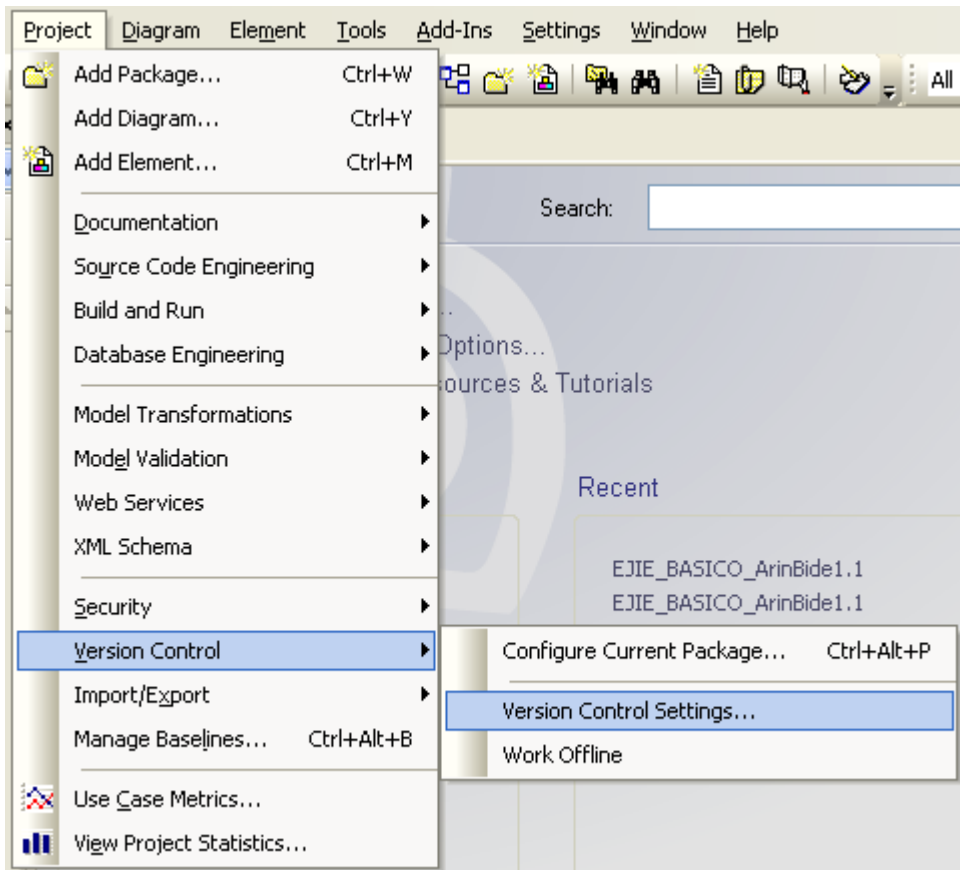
Project Diagram Element Tools Add-Ins Settings Window Help

All

Add Package... Ctrl+W
Add Diagram... Ctrl+Y
Add Element... Ctrl+M
Documentation
Source Code Engineering
Build and Run
Database Engineering
Model Transformations
Model Validation
Web Services
XML Schema
Security
Version Control
Import/Export
Manage Baselines... Ctrl+Alt+B
Use Case Metrics...
View Project Statistics...

Search:

...
Options...
ources & Tutorials

Recent

EJIE_BASICO_ArinBide1.1
EJIE_BASICO_ArinBide1.1

Configure Current Package... Ctrl+Alt+P
Version Control Settings...
Work Offline